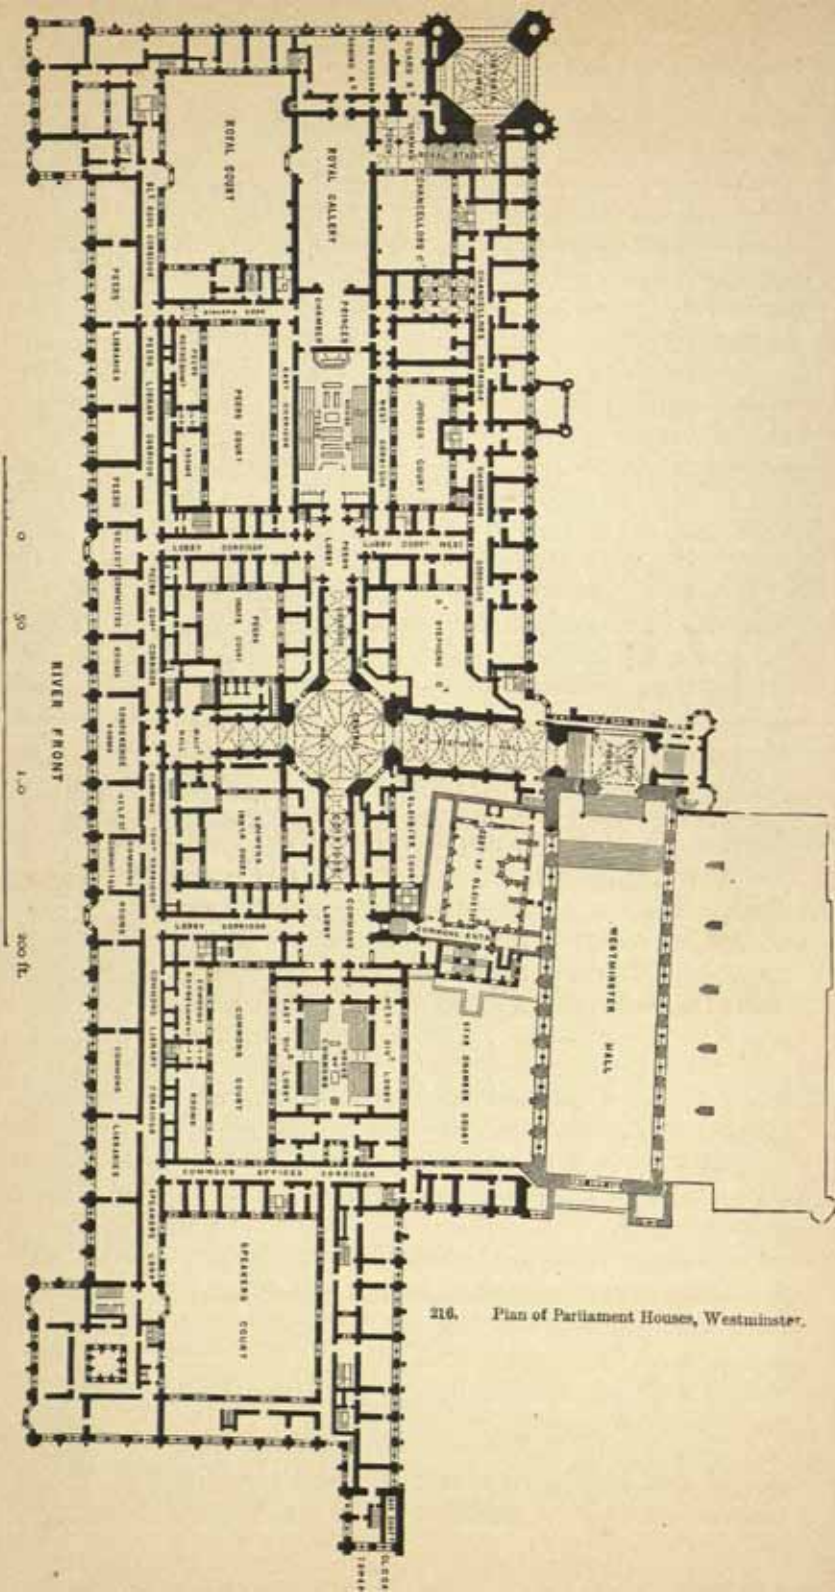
ROYAL COURT
ROYAL GALLERY
CHANCELLORS C^T
PRINCES CHAMBER
PEERS COURT
JUDGES COURT
PEERS LIBRARY CORRIDOR
PEERS
LIBRARIES
PEERS LOBBY
LOBBY CORRIDOR
PEERS INNER COURT
S^T STEPHENS C^T
CENTRAL HALL
S^T STEPHENS HALL
COMMITTEE ROOMS
CONFERENCE ROOMS
COMMONS INNER COURT
CLOISTER COURT
COMMONS LOBBY
WESTMINSTER HALL
COMMONS COURT
STAR CHAMBER COURT
COMMONS LIBRARY CORRIDOR
COMMONS LIBRARIES
COMMONS OFFICES CORRIDOR
SPEAKERS COURT
RIVER FRONT
0 50 100 200 ft.
216. Plan of Parliament Houses, Westminster.